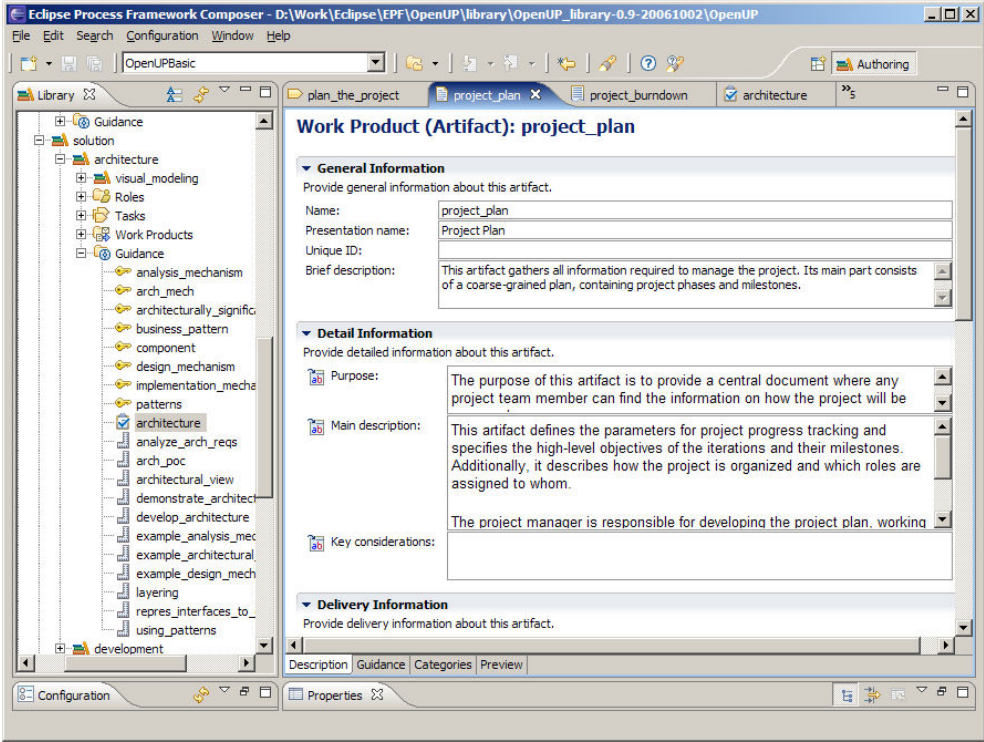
Eclipse Process Framework Composer - D:\Work\Eclipse\EPF\OpenUP\library\OpenUP_library-0.9-20061002\OpenUP

File Edit Search Configuration Window Help

OpenUPBasic

Authoring

Library

Guidance
solution
architecture
visual_modeling
Roles
Tasks
Work Products
Guidance
analysis_mechanism
arch_mech
architecturally_significa
business_pattern
component
design_mechanism
implementation_mecha
patterns
architecture
analyze_arch_reqs
arch_poc
architectural_view
demonstrate_architect
develop_architecture
example_analysis_mec
example_architectural
example_design_mech
layering
repres_interfaces_to_
using_patterns
development

plan_the_project
project_plan
project_burndown
architecture
»5

Work Product (Artifact): project_plan

General Information
Provide general information about this artifact.

Name: project_plan
Presentation name: Project Plan
Unique ID:
Brief description: This artifact gathers all information required to manage the project. Its main part consists of a coarse-grained plan, containing project phases and milestones.

Detail Information
Provide detailed information about this artifact.

Purpose: The purpose of this artifact is to provide a central document where any project team member can find the information on how the project will be

Main description: This artifact defines the parameters for project progress tracking and specifies the high-level objectives of the iterations and their milestones. Additionally, it describes how the project is organized and which roles are assigned to whom.

The project manager is responsible for developing the project plan, working

Key considerations:

Delivery Information
Provide delivery information about this artifact.

Description Guidance Categories Preview

Configuration

Properties